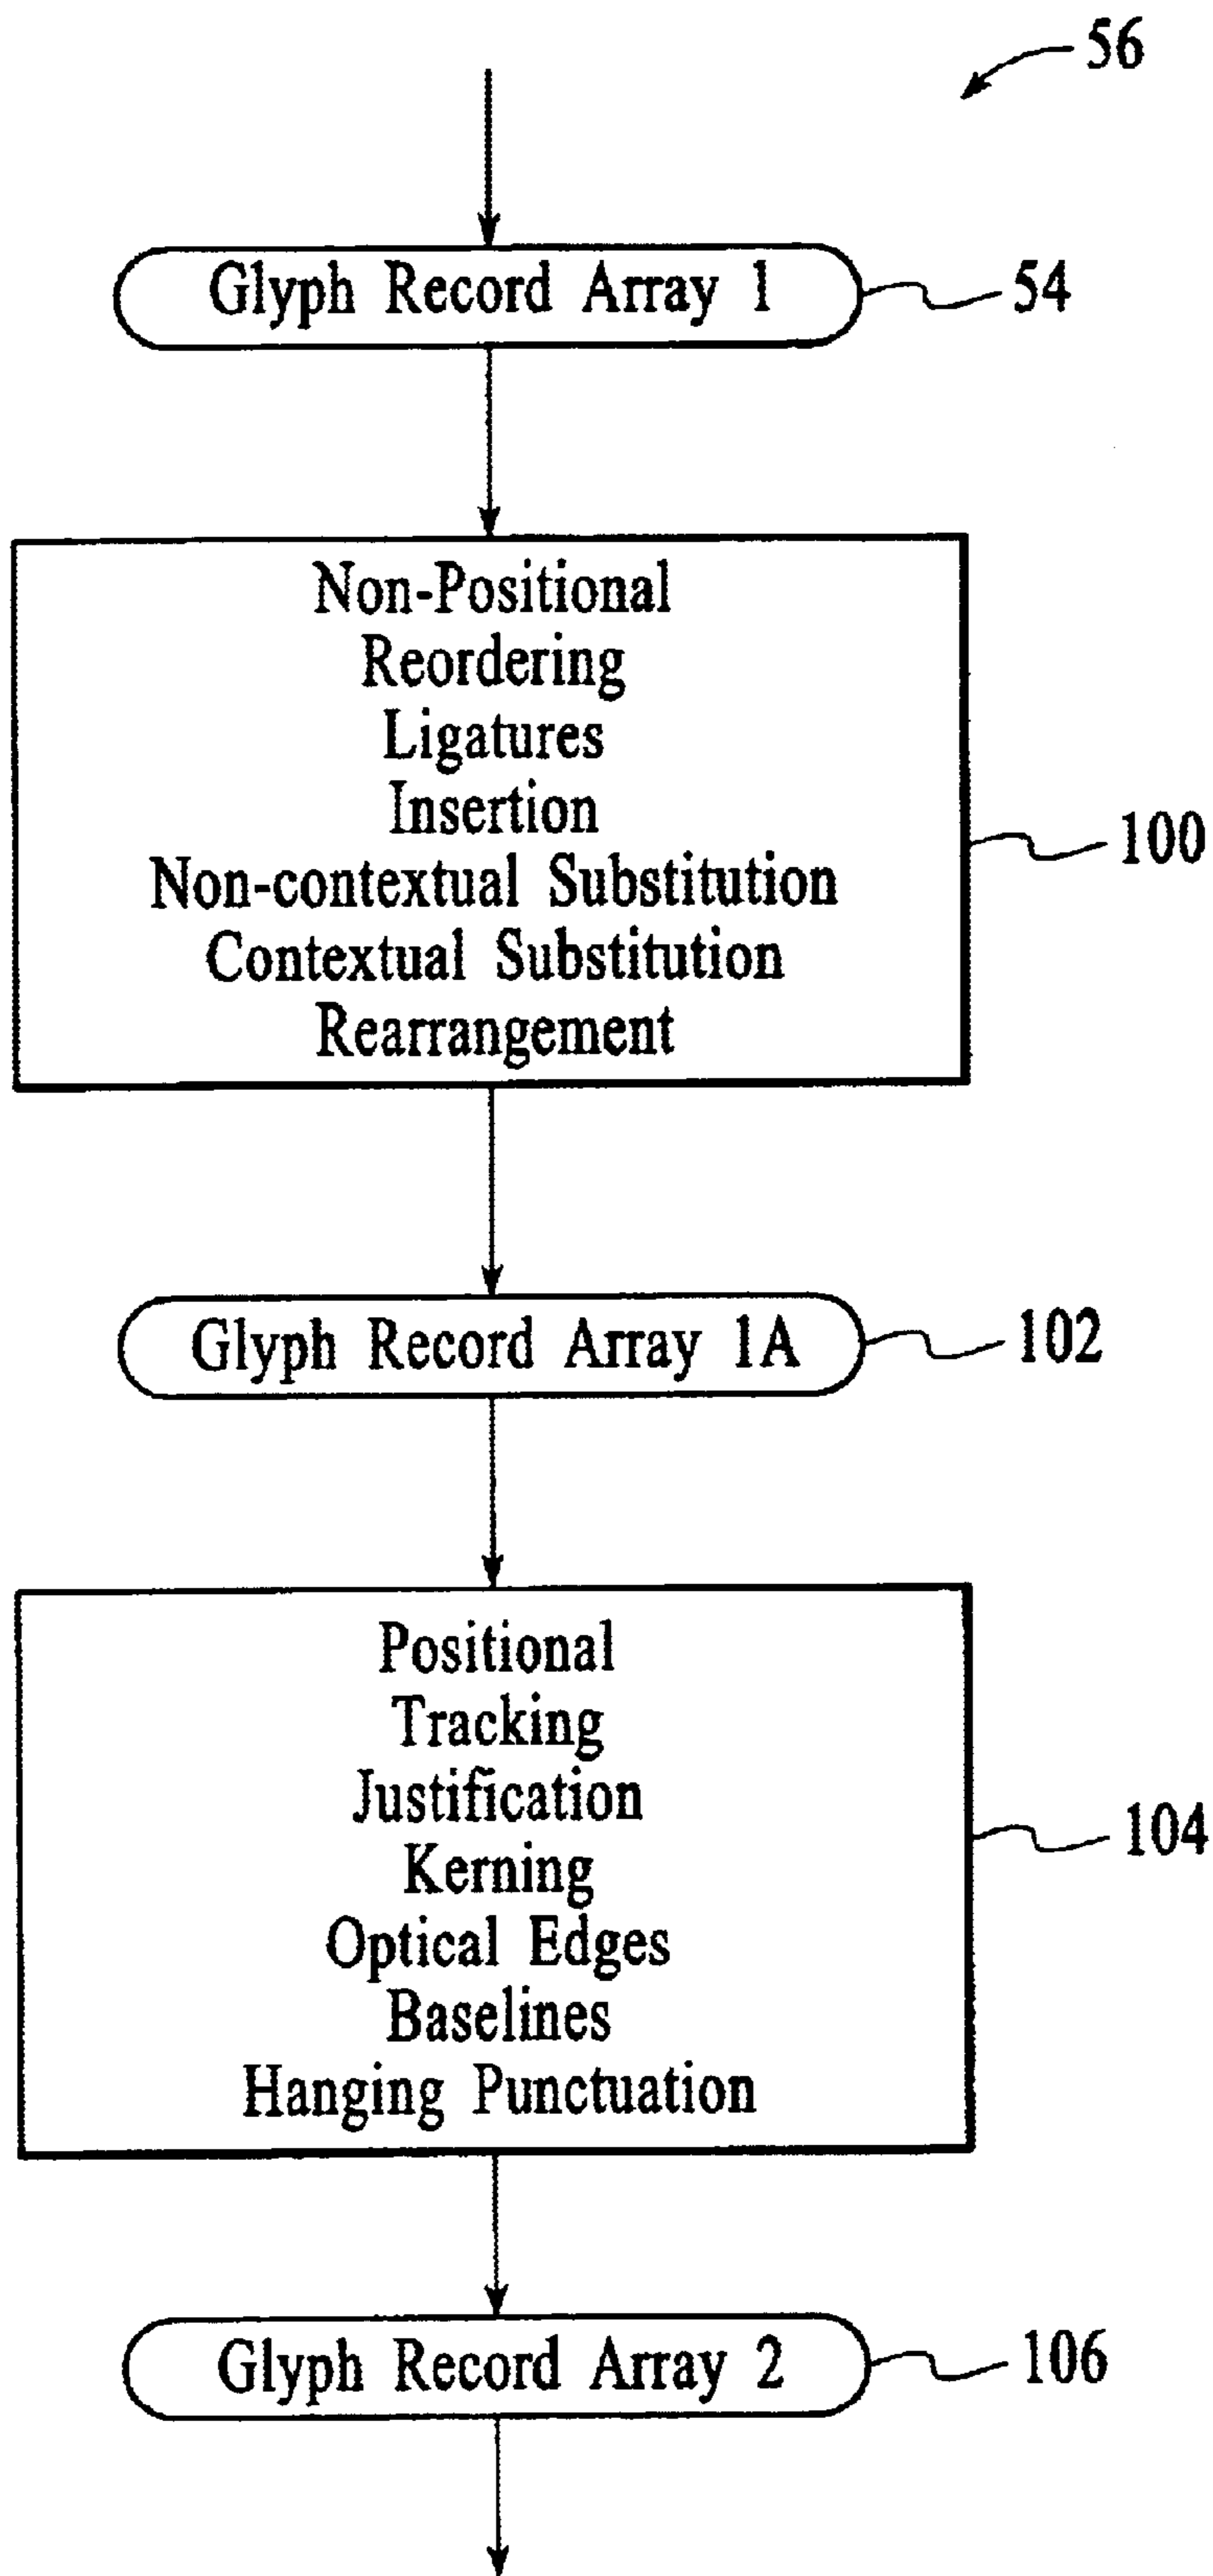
56

Glyph Record Array 1

54

Non-Positional
Reordering
Ligatures
Insertion
Non-contextual Substitution
Contextual Substitution
Rearrangement

100

Glyph Record Array 1A

102

Positional
Tracking
Justification
Kerning
Optical Edges
Baselines
Hanging Punctuation

104

Glyph Record Array 2

106